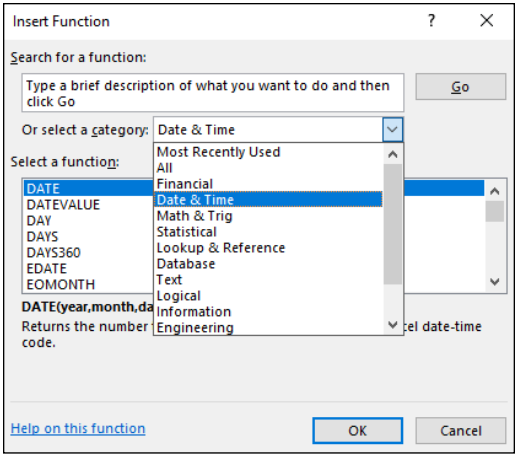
Insert Function ? ×

Search for a function:

Type a brief description of what you want to do and then click Go

Go

Or select a category: Date & Time

Select a function:

DATE
DATEVALUE
DAY
DAYS
DAYS360
EDATE
EOMONTH

Most Recently Used
All
Financial
Date & Time
Math & Trig
Statistical
Lookup & Reference
Database
Text
Logical
Information
Engineering

DATE(year,month,da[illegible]

Returns the number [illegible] cel date-time code.

Help on this function

OK

Cancel